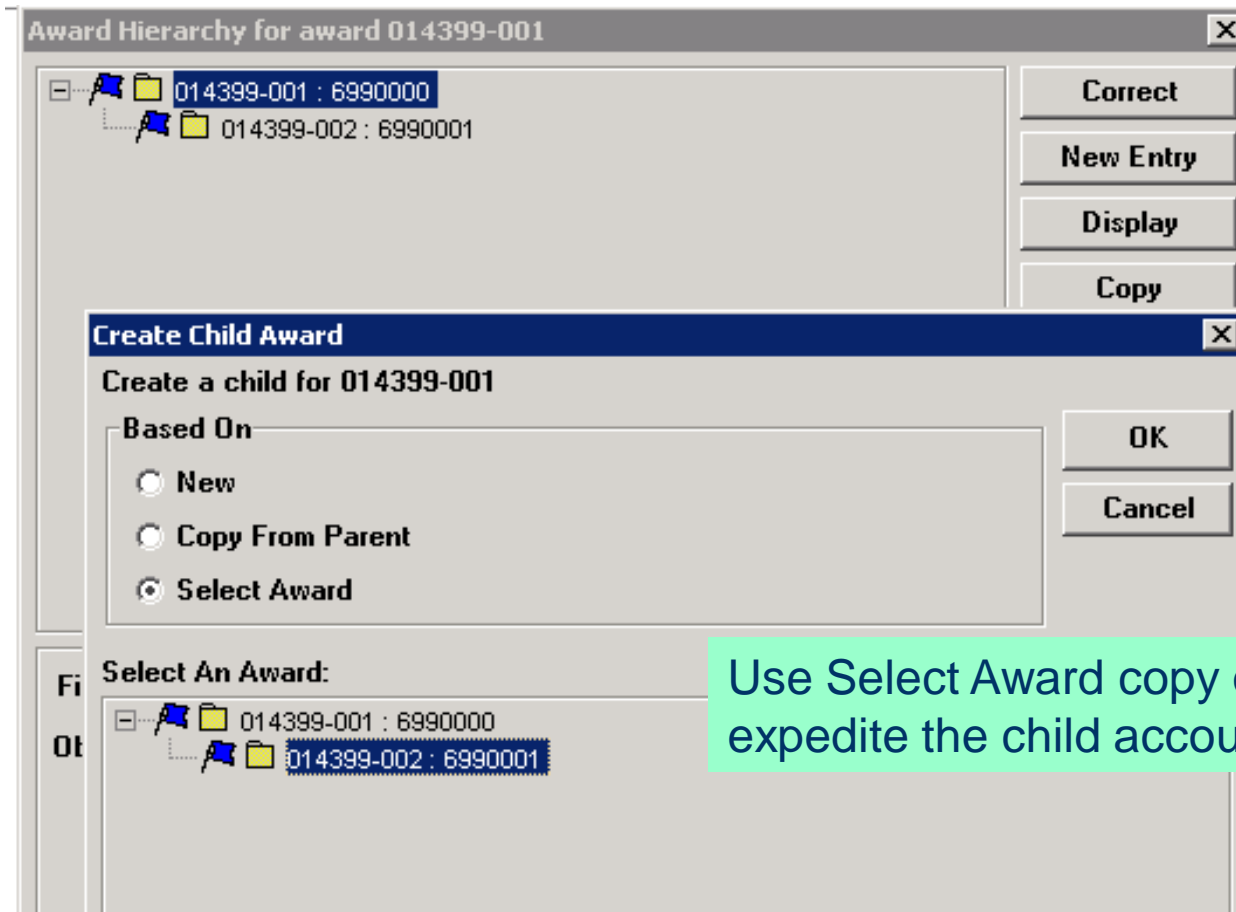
Award Hierarchy for award 014399-001

014399-001 : 6990000
014399-002 : 6990001

Correct
New Entry
Display
Copy

Create Child Award

Create a child for 014399-001

Based On
New
Copy From Parent
Select Award

OK
Cancel

Fi
Ol

Select An Award:
014399-001 : 6990000
014399-002 : 6990001

Use Select Award copy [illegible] expedite the child accou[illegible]